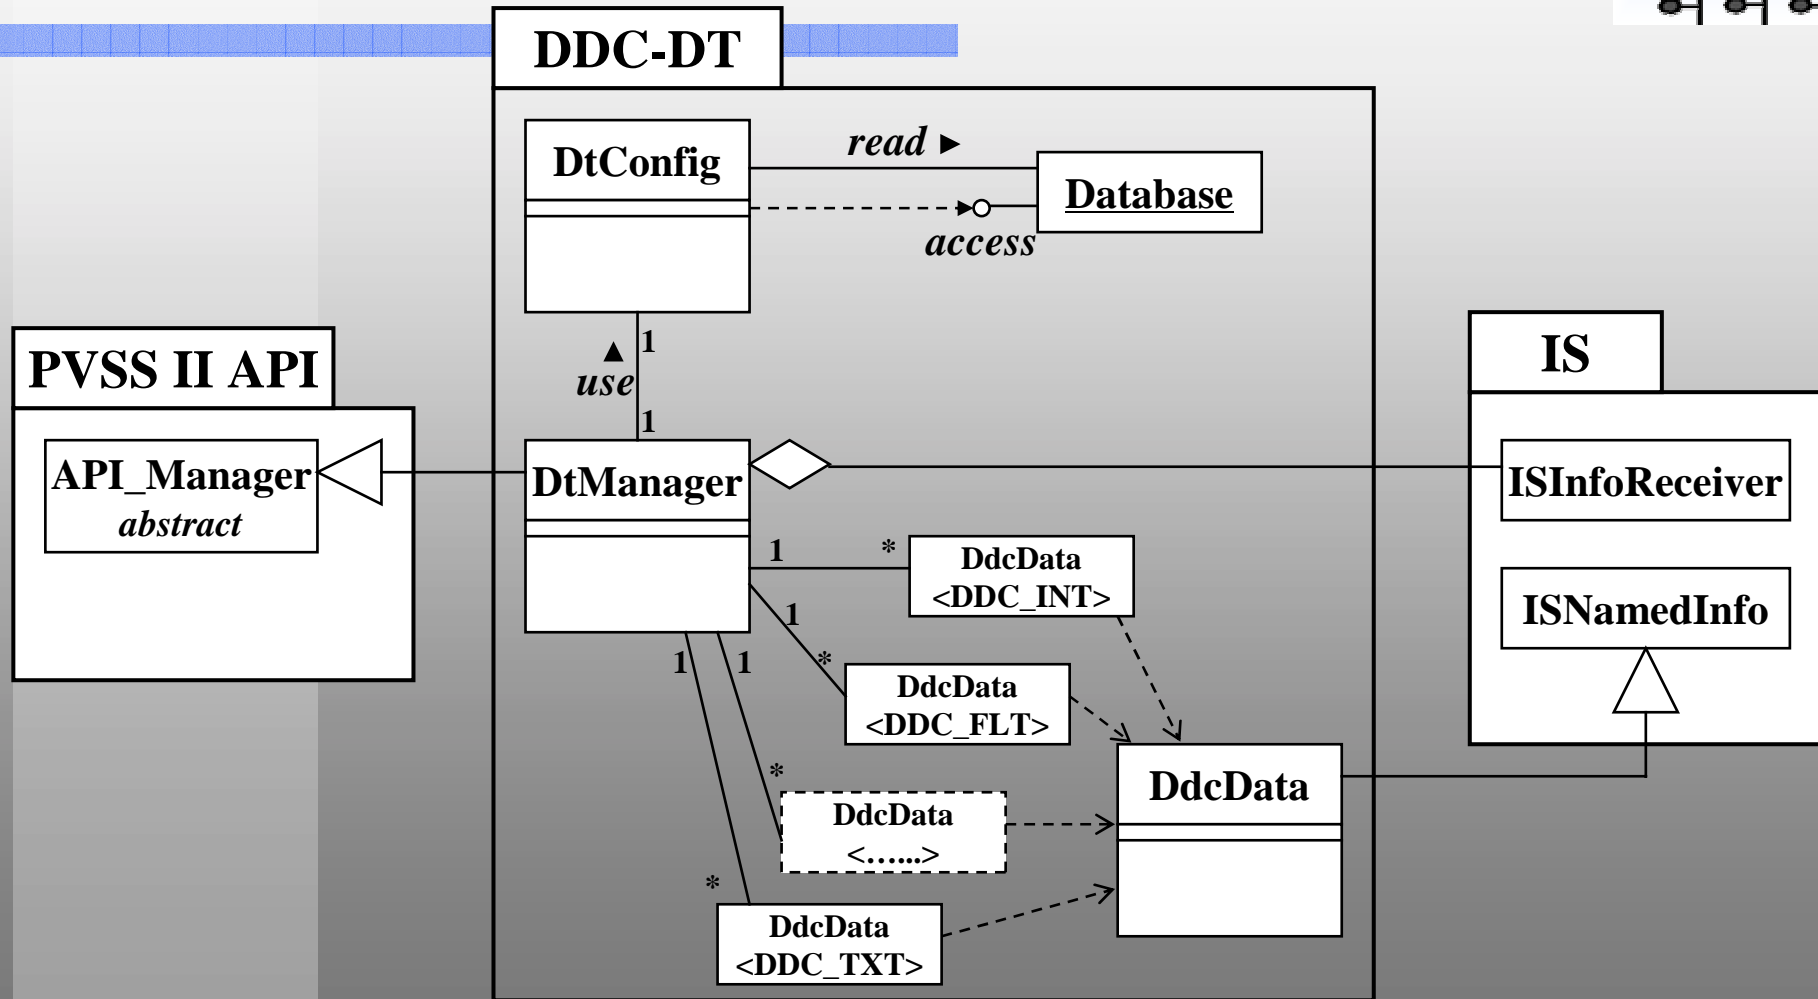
DDC-DT

DtConfig

read ▸

Database

access

1

▴
use

1

PVSS II API

API_Manager
abstract

DtManager

IS

ISInfoReceiver

1

*

DdcData
<DDC_INT>

1

ISNamedInfo

1

1

*

DdcData
<DDC_FLT>

*

DdcData

DdcData
<…...>

*

DdcData
<DDC_TXT>